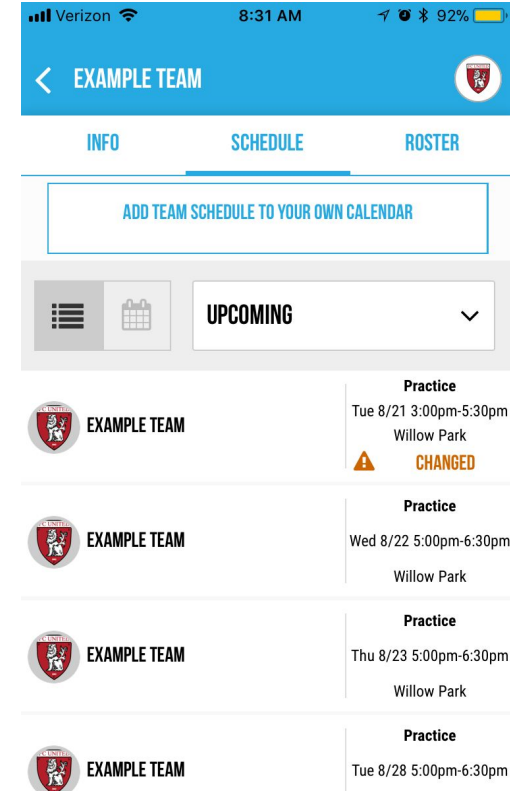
Verizon 8:31 AM 92%

EXAMPLE TEAM

INFO SCHEDULE ROSTER

ADD TEAM SCHEDULE TO YOUR OWN CALENDAR

UPCOMING

EXAMPLE TEAM
Practice
Tue 8/21 3:00pm-5:30pm
Willow Park
CHANGED

EXAMPLE TEAM
Practice
Wed 8/22 5:00pm-6:30pm
Willow Park

EXAMPLE TEAM
Practice
Thu 8/23 5:00pm-6:30pm
Willow Park

EXAMPLE TEAM
Practice
Tue 8/28 5:00pm-6:30pm